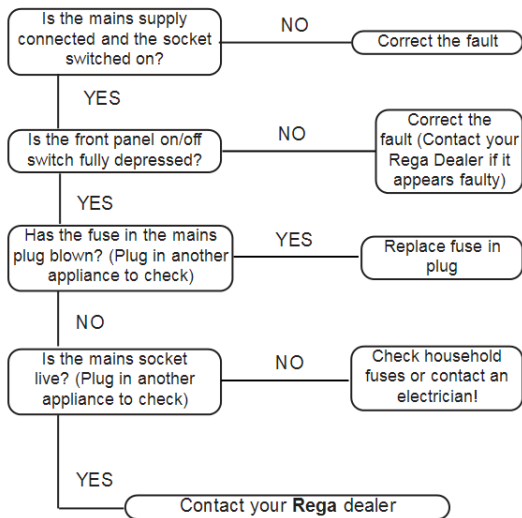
Is the mains supply connected and the socket switched on?

NO

Correct the fault

YES

Is the front panel on/off switch fully depressed?

NO

Correct the fault (Contact your Rega Dealer if it appears faulty)

YES

Has the fuse in the mains plug blown? (Plug in another appliance to check)

YES

Replace fuse in plug

NO

Is the mains socket live? (Plug in another appliance to check)

NO

Check household fuses or contact an electrician!

YES

Contact your **Rega** dealer